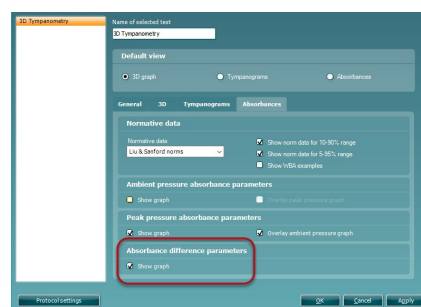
3D Tympanometry

Name of selected test
3D Tympanometry

Default view
3D graph
Tympanograms
Absorbances

General
3D
Tympanograms
Absorbances

Normative data
Normative data
Liu & Sanford norms
Show norm data for 10-90% range
Show norm data for 5-95% range
Show WBA examples

Ambient pressure absorbance parameters
Show graph
Overlay peak pressure graph

Peak pressure absorbance parameters
Show graph
Overlay ambient pressure graph

Absorbance difference parameters
Show graph

Protocol settings
OK
Cancel
Apply